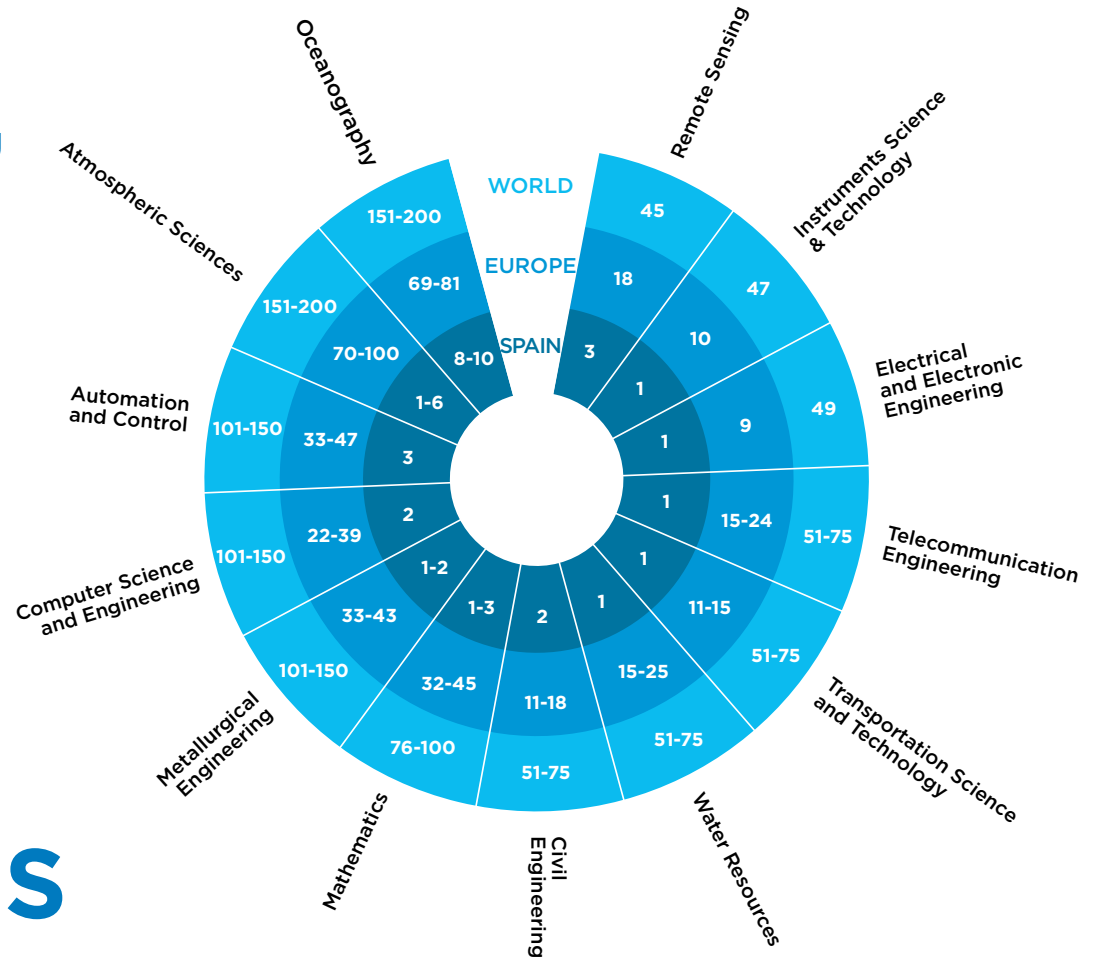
WORLD
EUROPE
SPAIN

Remote Sensing
45
18
3

Instruments Science & Technology
47
10
1

Electrical and Electronic Engineering
49
9
1

Telecommunication Engineering
51-75
15-24
1

Transportation Science and Technology
51-75
11-15
1

Water Resources
51-75
15-25
1

Civil Engineering
51-75
11-18
2

Mathematics
76-100
32-45
1-3

Metallurgical Engineering
101-150
33-43
1-2

Computer Science and Engineering
101-150
22-39
2

Automation and Control
101-150
33-47
3

Atmospheric Sciences
151-200
70-100
1-6

Oceanography
151-200
69-81
8-10

S